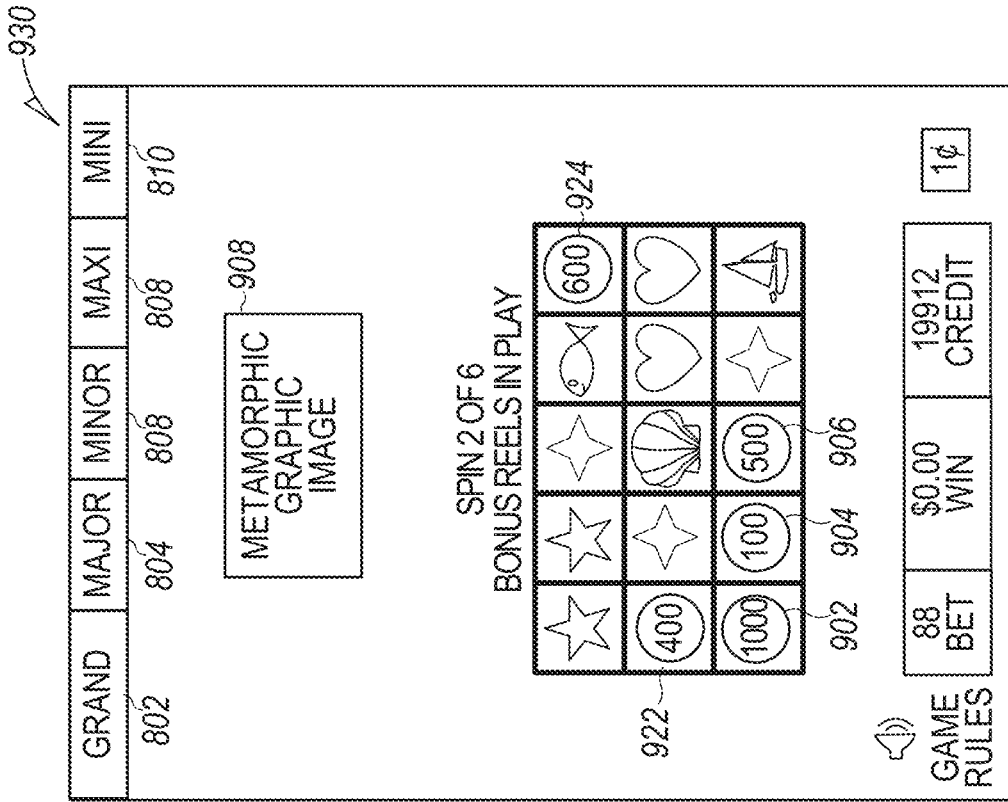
930

GRAND | MAJOR | MINOR | MAXI | MINI

802 804 808 808 810

METAMORPHIC GRAPHIC IMAGE

908

SPIN 2 OF 6
BONUS REELS IN PLAY

924

400

1000

100

500

600

922

902 904 906

GAME RULES

88 BET

$0.00 WIN

19912 CREDIT

1¢